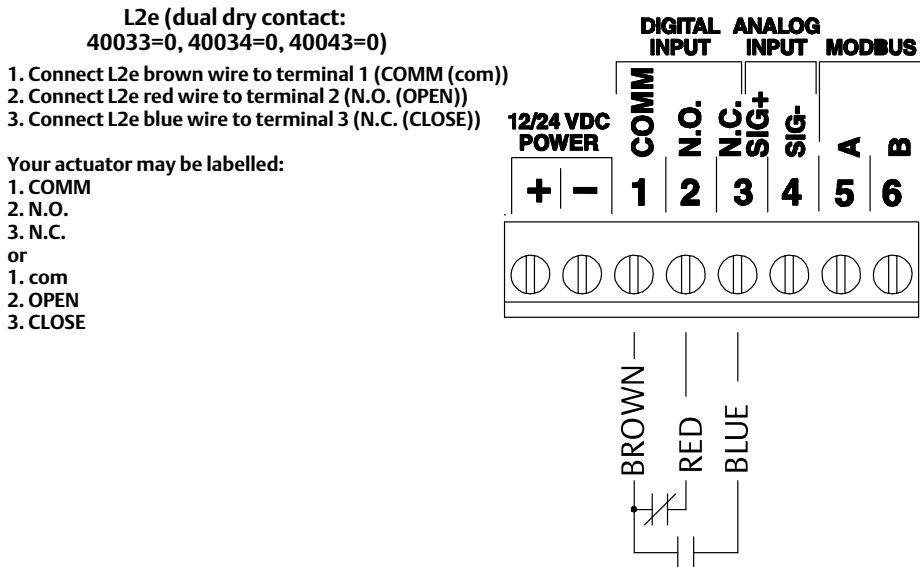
L2e (dual dry contact:
40033=0, 40034=0, 40043=0)

1. Connect L2e brown wire to terminal 1 (COMM (com))
2. Connect L2e red wire to terminal 2 (N.O. (OPEN))
3. Connect L2e blue wire to terminal 3 (N.C. (CLOSE))

Your actuator may be labelled:
1. COMM
2. N.O.
3. N.C.
or
1. com
2. OPEN
3. CLOSE

DIGITAL INPUT
ANALOG INPUT
MODBUS
12/24 VDC POWER
COMM
N.O.
N.C.
SIG+
SIG-
A
B
+
−
1
2
3
4
5
6
BROWN
RED
BLUE